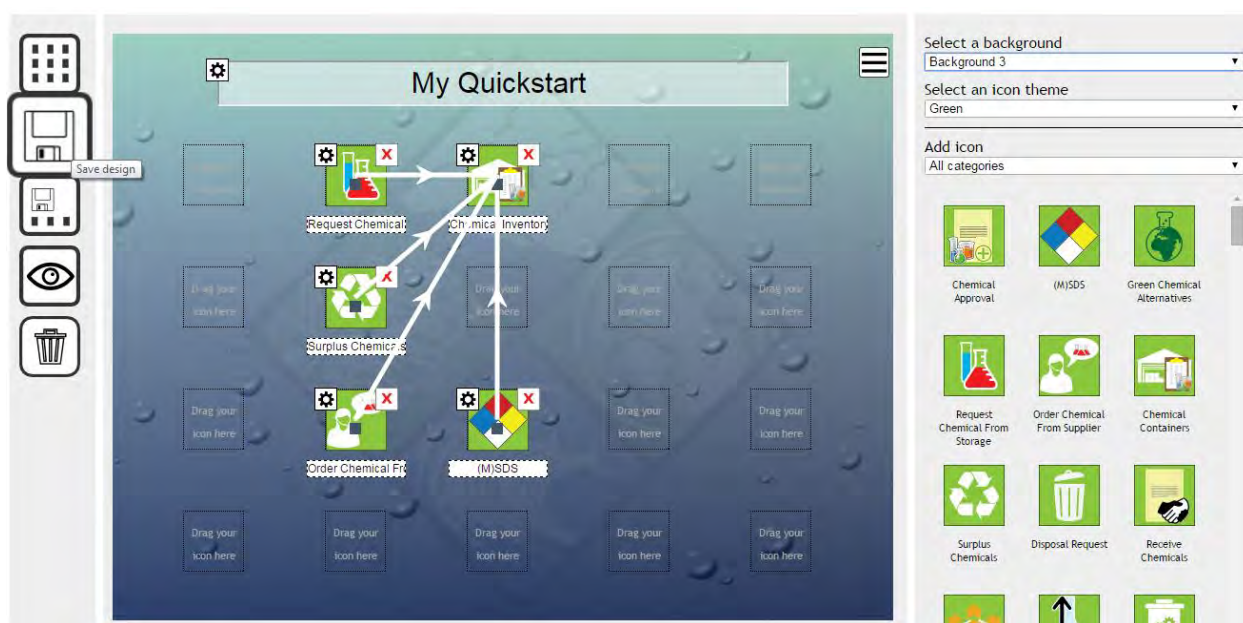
Save design

My Quickstart

Drag your icon here

Request Chemical

Chemical Inventory

Drag your icon here

Drag your icon here

Drag your icon here

Surplus Chemicals

Drag your icon here

Drag your icon here

Drag your icon here

Drag your icon here

Order Chemical Fr

(M)SDS

Drag your icon here

Drag your icon here

Drag your icon here

Drag your icon here

Drag your icon here

Drag your icon here

Drag your icon here

Select a background
Background 3

Select an icon theme
Green

Add icon
All categories

Chemical Approval

(M)SDS

Green Chemical Alternatives

Request Chemical From Storage

Order Chemical From Supplier

Chemical Containers

Surplus Chemicals

Disposal Request

Receive Chemicals